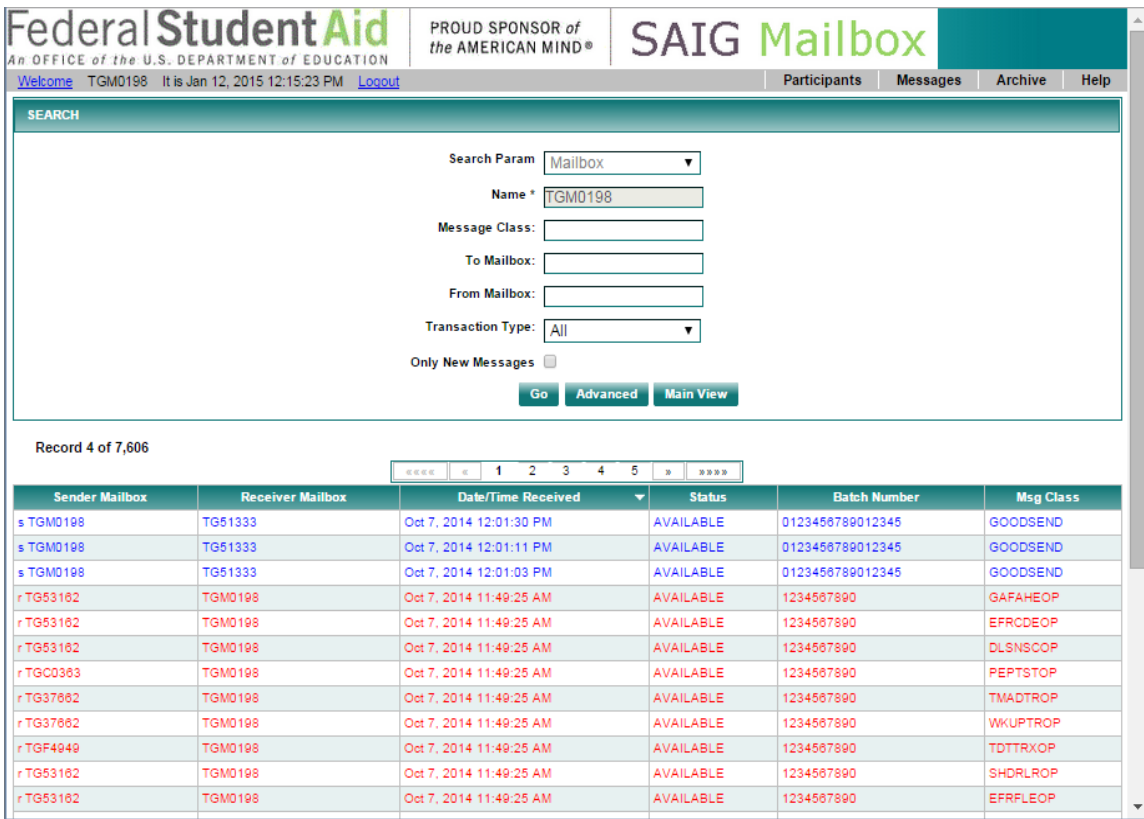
Federal Student Aid
An OFFICE of the U.S. DEPARTMENT of EDUCATION

PROUD SPONSOR of the AMERICAN MIND®

SAIG Mailbox

Welcome TGM0198 It is Jan 12, 2015 12:15:23 PM Logout

Participants Messages Archive Help

SEARCH

Search Param Mailbox

Name * TGM0198

Message Class:

To Mailbox:

From Mailbox:

Transaction Type: All

Only New Messages

Go Advanced Main View

Record 4 of 7,606

«««« « 1 2 3 4 5 » »»»»

| Sender Mailbox | Receiver Mailbox | Date/Time Received | Status | Batch Number | Msg Class |
|---|---|---|---|---|---|
| s TGM0198 | TG51333 | Oct 7, 2014 12:01:30 PM | AVAILABLE | 0123456789012345 | GOODSEND |
| s TGM0198 | TG51333 | Oct 7, 2014 12:01:11 PM | AVAILABLE | 0123456789012345 | GOODSEND |
| s TGM0198 | TG51333 | Oct 7, 2014 12:01:03 PM | AVAILABLE | 0123456789012345 | GOODSEND |
| r TG53162 | TGM0198 | Oct 7, 2014 11:49:25 AM | AVAILABLE | 1234567890 | GAFAHEOP |
| r TG53162 | TGM0198 | Oct 7, 2014 11:49:25 AM | AVAILABLE | 1234567890 | EFRCDEOP |
| r TG53162 | TGM0198 | Oct 7, 2014 11:49:25 AM | AVAILABLE | 1234567890 | DLSNSCOP |
| r TGC0363 | TGM0198 | Oct 7, 2014 11:49:25 AM | AVAILABLE | 1234567890 | PEPTSTOP |
| r TG37662 | TGM0198 | Oct 7, 2014 11:49:25 AM | AVAILABLE | 1234567890 | TMADTROP |
| r TG37662 | TGM0198 | Oct 7, 2014 11:49:25 AM | AVAILABLE | 1234567890 | WKUPTROP |
| r TGF4949 | TGM0198 | Oct 7, 2014 11:49:25 AM | AVAILABLE | 1234567890 | TDTTRXOP |
| r TG53162 | TGM0198 | Oct 7, 2014 11:49:25 AM | AVAILABLE | 1234567890 | SHDRLROP |
| r TG53162 | TGM0198 | Oct 7, 2014 11:49:25 AM | AVAILABLE | 1234567890 | EFRFLEOP |